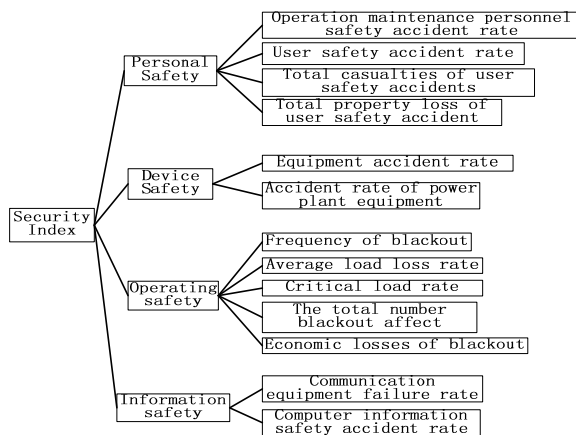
Security Index

Personal Safety

Operation maintenance personnel safety accident rate

User safety accident rate

Total casualties of user safety accidents

Total property loss of user safety accident

Device Safety

Equipment accident rate

Accident rate of power plant equipment

Operating safety

Frequency of blackout

Average load loss rate

Critical load rate

The total number blackout affect

Economic losses of blackout

Information safety

Communication equipment failure rate

Computer information safety accident rate